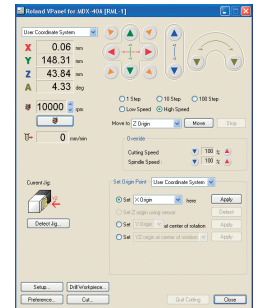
Roland VPanel for MDX-40A [RML-1]

User Coordinate System

X 0.06 mm
Y 148.31 mm
Z 43.84 mm
A 4.33 deg

10000 rpm

0 mm/min

1 Step
10 Step
100 Step
Low Speed
High Speed

Move to: Z Origin
Move
Stop

Override
Cutting Speed 100 %
Spindle Speed 100 %

Current Jig

Detect Jig...

Set Origin Point: User Coordinate System

Set: Z Origin here
Apply
Set Z origin using sensor
Detect
Set: Y Origin at center of rotation
Apply
Set: XZ origin at center of rotation
Apply

Setup...
Drill Workpiece...
Preference...
Cut...
Quit Cutting
Close